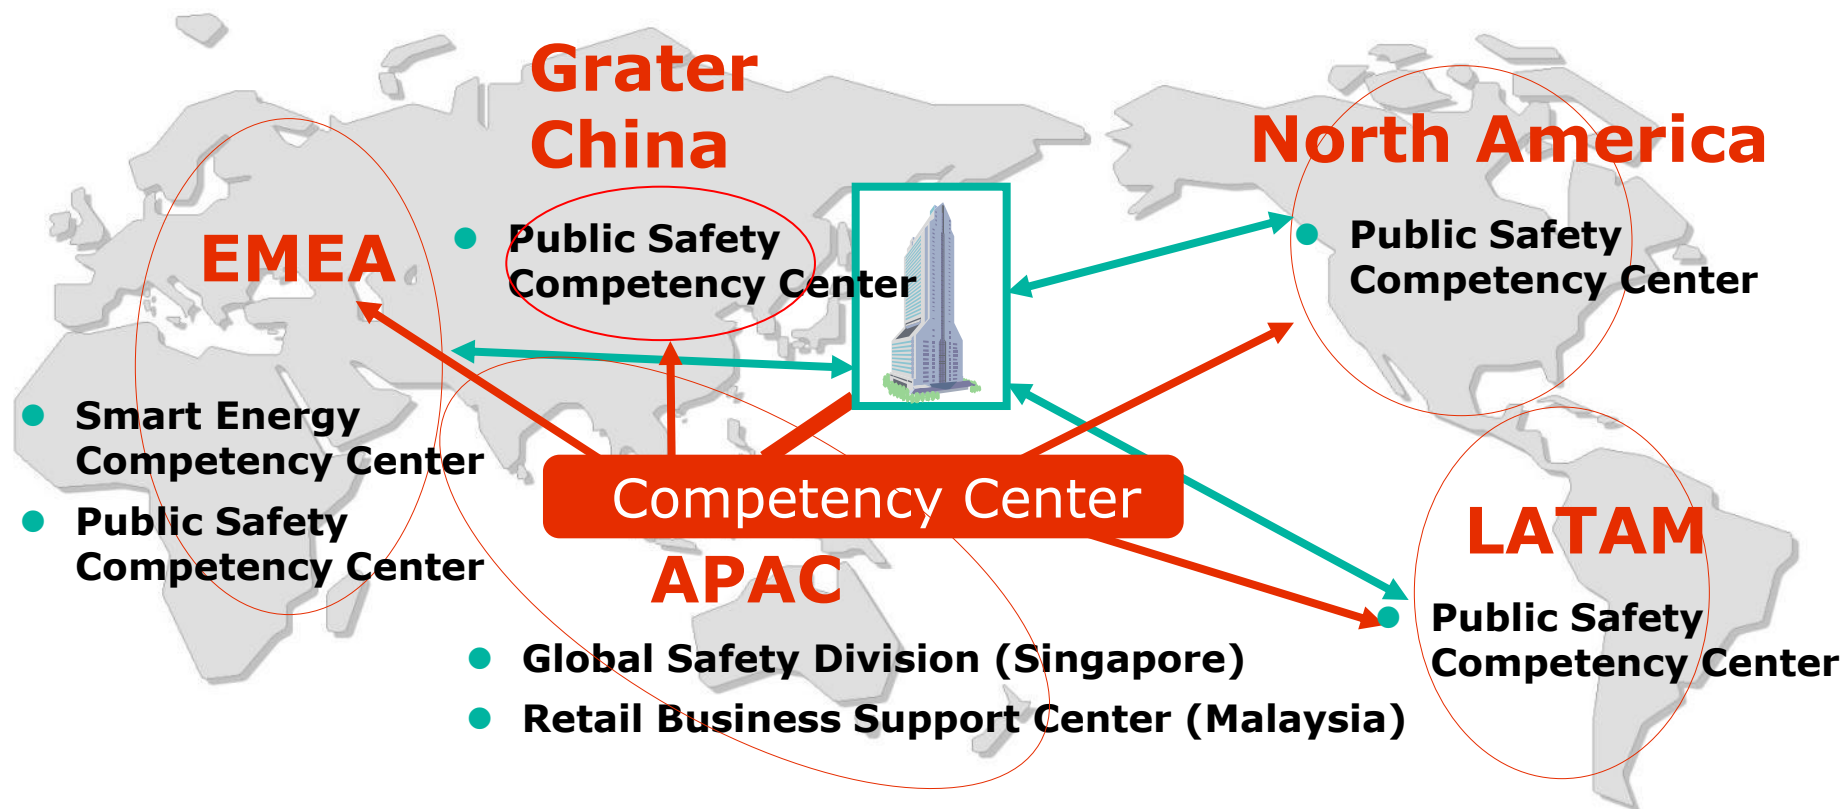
Grater China

Public Safety Competency Center

North America

Public Safety Competency Center

EMEA

Smart Energy Competency Center

Public Safety Competency Center

Competency Center

APAC

Global Safety Division (Singapore)

Retail Business Support Center (Malaysia)

LATAM

Public Safety Competency Center